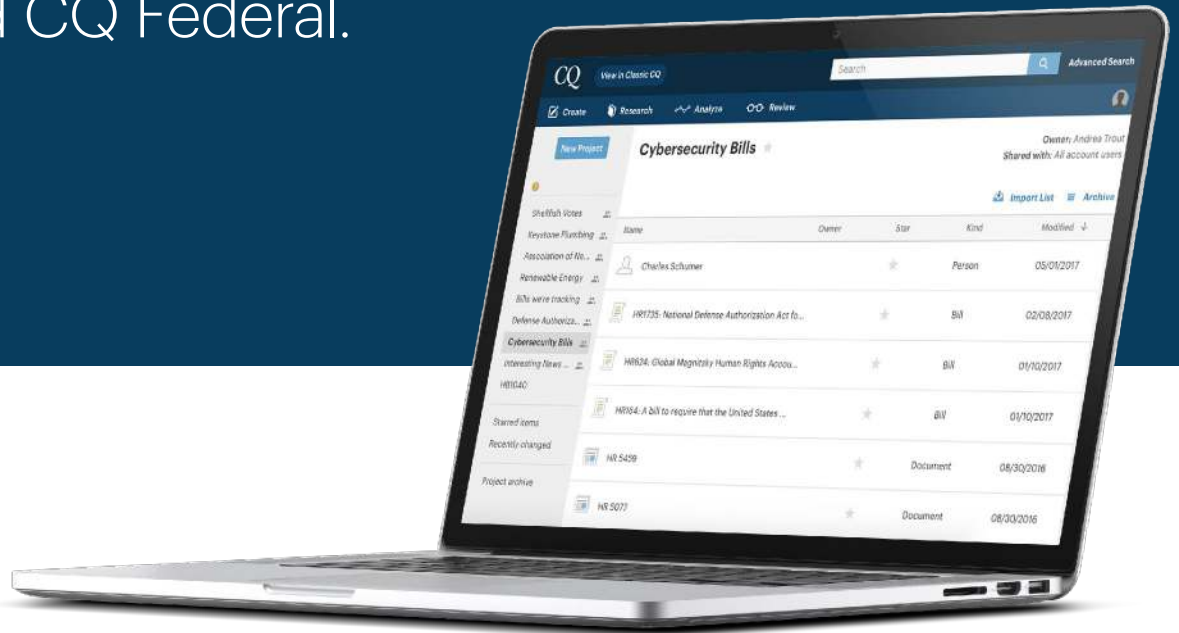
CQ Federal.

CQ View in Classic CQ Search Advanced Search

Create Research Analyze Review

New Project

Cybersecurity Bills

Owner: Andrea Trout
Shared with: All account users

Import List Archive

Shellfish Votes
Keystone Plumbing
Association of Re...
Renewable Energy
Bills were tracking
Defense Authoriza...
Cybersecurity Bills
Interesting News ...
HB1040

Starred items
Recently changed

Project archive

| Name | Owner | Star | Kind | Modified |
|---|---|---|---|---|
| Charles Schumer | | | Person | 05/01/2017 |
| HR1735: National Defense Authorization Act fo... | | | Bill | 02/08/2017 |
| HR624: Global Magnitsky Human Rights Accou... | | | Bill | 01/10/2017 |
| HR164: A bill to require that the United States ... | | | Bill | 01/10/2017 |
| HR 5459 | | | Document | 08/30/2016 |
| HR 5077 | | | Document | 08/30/2016 |